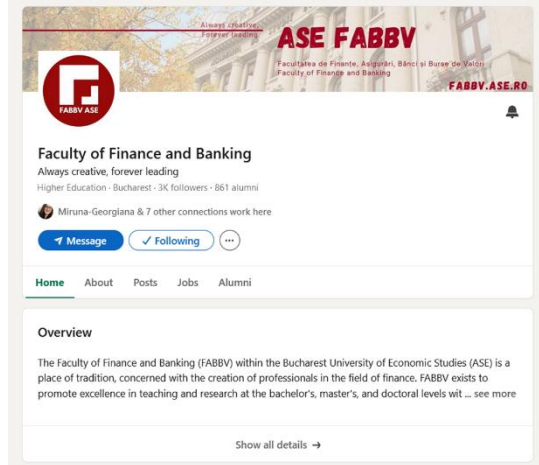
Always creative, forever leading
ASE FABBV
Facultatea de Finanțe, Asigurări, Bănci și Burse de Valori
Faculty of Finance and Banking
FABBV.ASE.RO

FABBV ASE

Faculty of Finance and Banking
Always creative, forever leading
Higher Education · Bucharest · 3K followers · 861 alumni

Miruna-Georgiana & 7 other connections work here

Message
Following

Home About Posts Jobs Alumni

Overview

The Faculty of Finance and Banking (FABBV) within the Bucharest University of Economic Studies (ASE) is a place of tradition, concerned with the creation of professionals in the field of finance. FABBV exists to promote excellence in teaching and research at the bachelor's, master's, and doctoral levels wit ... see more

Show all details →